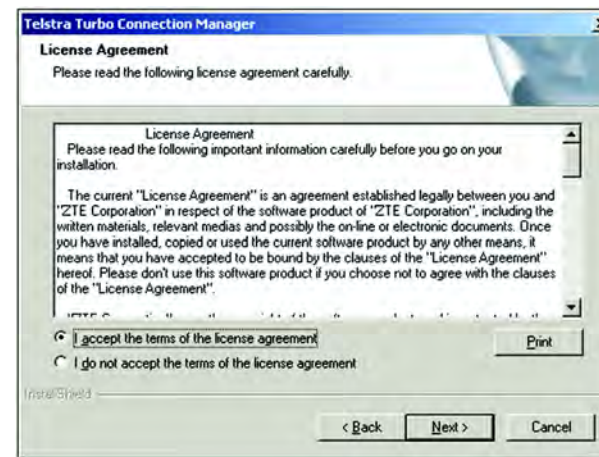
Telstra Turbo Connection Manager

License Agreement

Please read the following license agreement carefully.

License Agreement

Please read the following important information carefully before you go on your installation.

The current "License Agreement" is an agreement established legally between you and "ZTE Corporation" in respect of the software product of "ZTE Corporation", including the written materials, relevant medias and possibly the on-line or electronic documents. Once you have installed, copied or used the current software product by any other means, it means that you have accepted to be bound by the clauses of the "License Agreement" hereof. Please don't use this software product if you choose not to agree with the clauses of the "License Agreement".

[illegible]

I accept the terms of the license agreement

I do not accept the terms of the license agreement

Print

InstallShield

< Back

Next >

Cancel